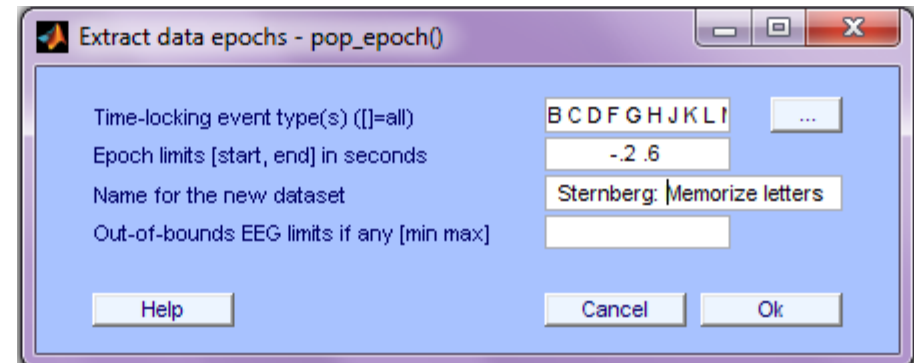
Extract data epochs - pop_epoch()

Time-locking event type(s) ([]=all)
B C D F G H J K L N
...
Epoch limits [start, end] in seconds
-.2 .6
Name for the new dataset
Sternberg: Memorize letters
Out-of-bounds EEG limits if any [min max]

Help
Cancel
Ok